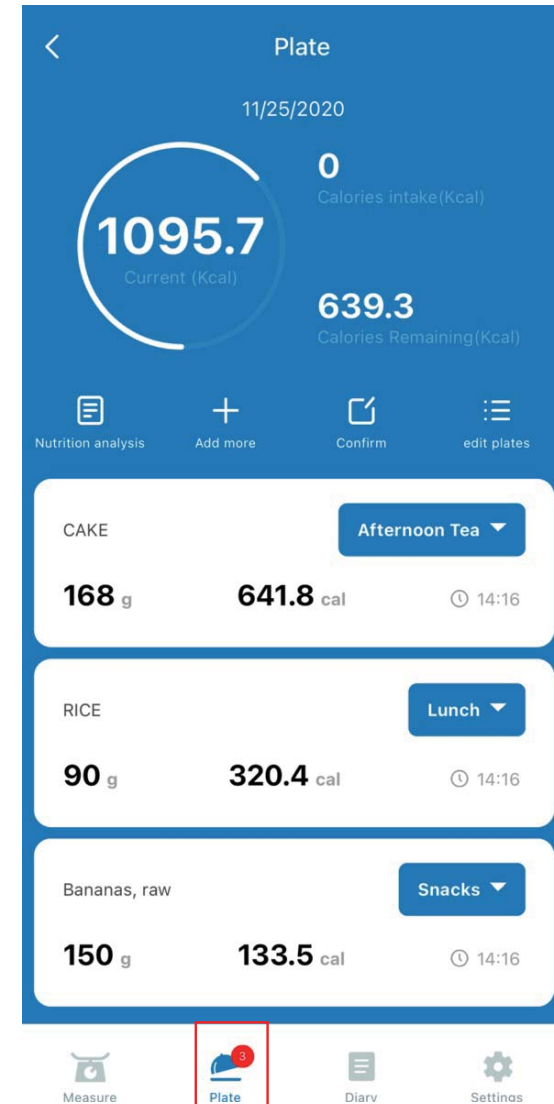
Plate

11/25/2020

1095.7
Current (Kcal)

0
Calories intake(Kcal)

639.3
Calories Remaining(Kcal)

Nutrition analysis
Add more
Confirm
edit plates

CAKE
Afternoon Tea
168 g
641.8 cal
14:16

RICE
Lunch
90 g
320.4 cal
14:16

Bananas, raw
Snacks
150 g
133.5 cal
14:16

Measure
3
Plate
Diary
Settings